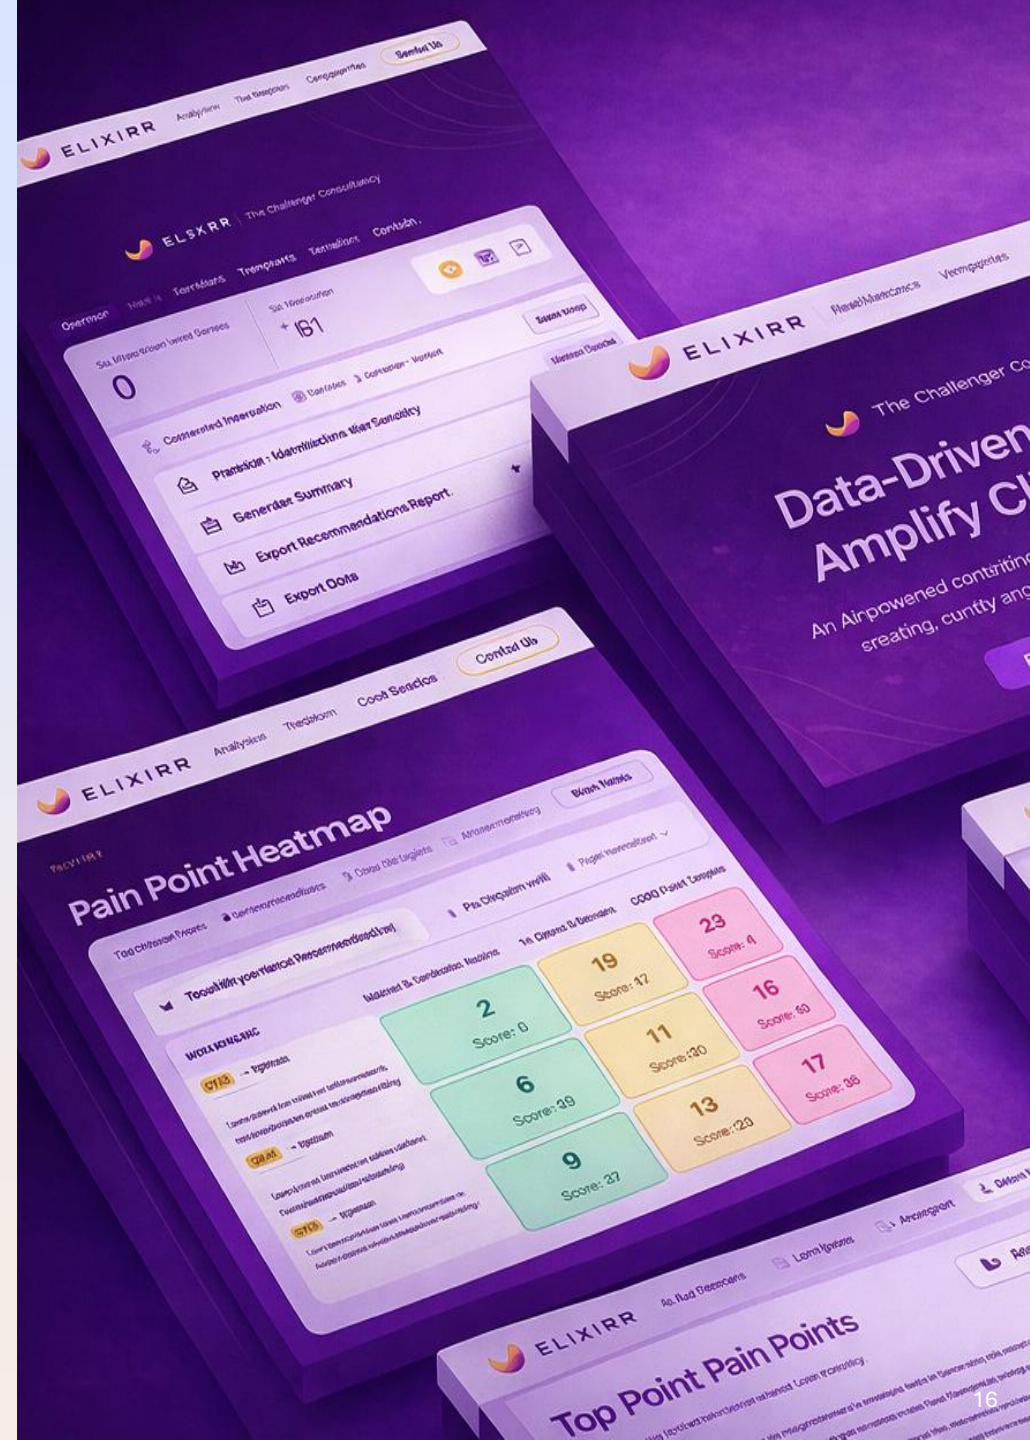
ELIXIRR Analytics The Snapshot Capabilities Contact Us

ELSXRR The Challenger Consultancy

Terminals Transports Terminals Contact

Overview

Su Illustration linked Senses
0

Su Illustration
+ 161

Contextual Integration Decisions Connections · Next

Priorities · Identifications after Sensitivity

Generate Summary

Export Recommendations Report

Export Data

ELIXIRR Reach Readiness Vampegities

The Challenger Co

Data-Driven
Amplify Cl

An Airpowered contriting
sreating, cuntty ang

ELIXIRR Analytics Theriform Cool Searches Contact Us

Pain Point Heatmap

Touch Kit your Heme Recommendations

| 2 Score: 0 | 19 Score: 17 | 23 Score: 4 |
|---|---|---|
| 6 Score: 39 | 11 Score: 20 | 16 Score: 10 |
| 9 Score: 37 | 13 Score: 23 | 17 Score: 36 |

ELIXIRR

Top Point Pain Points

16